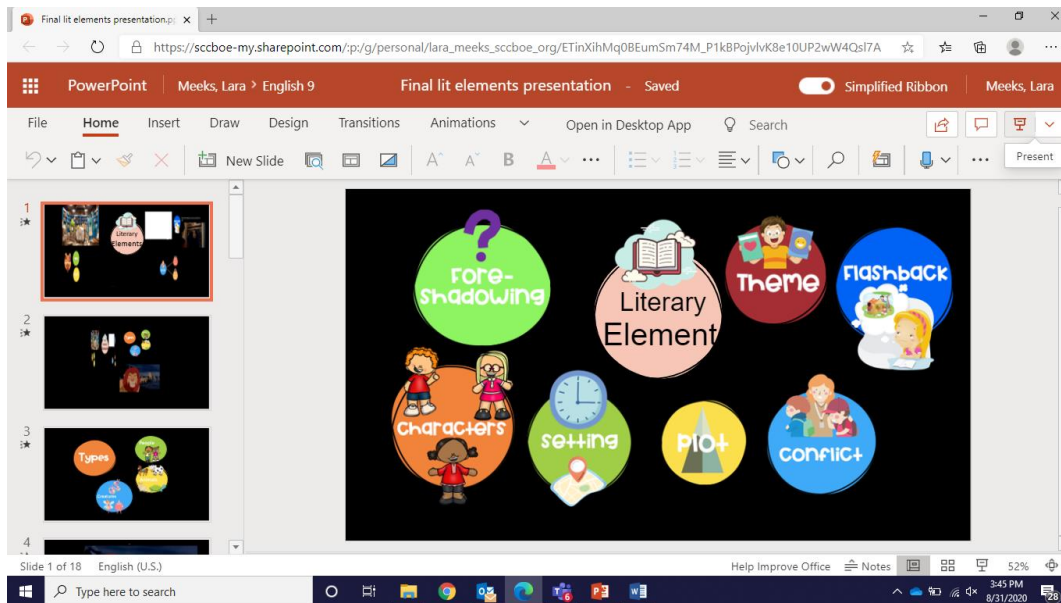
Final lit elements presentation.p ×

https://sccboe-my.sharepoint.com/:p:/g/personal/lara_meeks_sccboe_org/ETinXihMq0BEumSm74M_P1kBPojvlvK8e10UP2wW4Qsl7A

PowerPoint Meeks, Lara > English 9 Final lit elements presentation - Saved Simplified Ribbon Meeks, Lara

File Home Insert Draw Design Transitions Animations Open in Desktop App Search

New Slide

Present

1

Literary Elements

2

3

Types

4

Fore-shadowing

Literary Element

Theme

Flashback

Characters

Setting

Plot

Conflict

Slide 1 of 18 English (U.S.) Help Improve Office Notes 52%

Type here to search

3:45 PM
8/31/2020

28